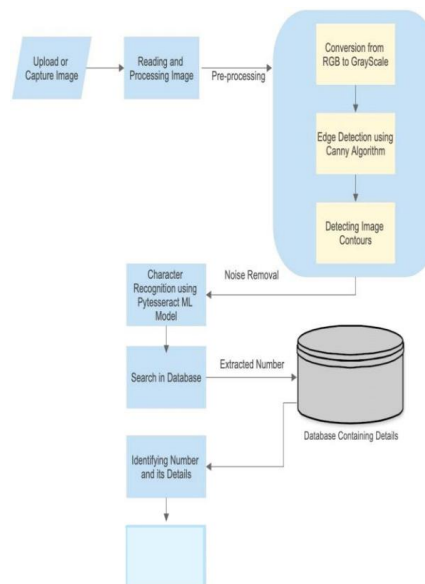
Upload or Capture Image

Reading and Processing Image

Pre-processing

Conversion from RGB to GrayScale

Edge Detection using Canny Algorithm

Detecting Image Contours

Noise Removal

Character Recognition using Pytesseract ML Model

Search in Database

Extracted Number

Database Containing Details

Identifying Number and its Details